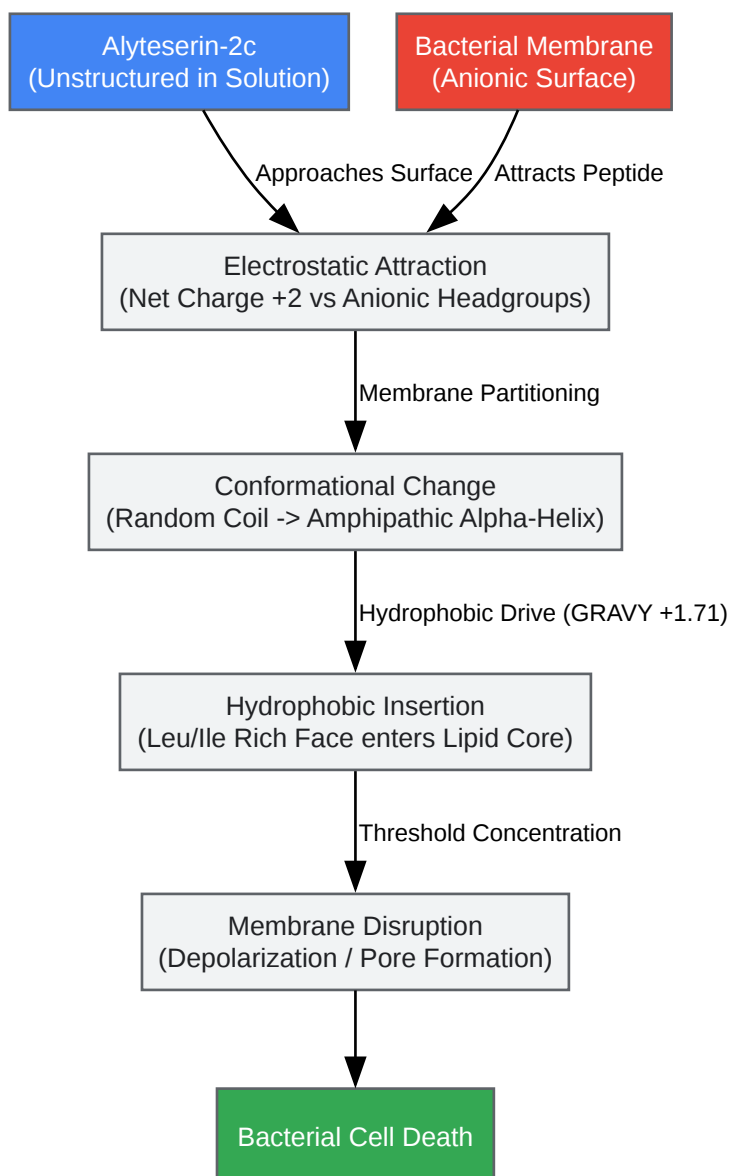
Alyteserin-2c
(Unstructured in Solution)

Bacterial Membrane
(Anionic Surface)

Approaches Surface

Attracts Peptide

Electrostatic Attraction
(Net Charge +2 vs Anionic Headgroups)

Membrane Partitioning

Conformational Change
(Random Coil -> Amphipathic Alpha-Helix)

Hydrophobic Drive (GRAVY +1.71)

Hydrophobic Insertion
(Leu/Ile Rich Face enters Lipid Core)

Threshold Concentration

Membrane Disruption
(Depolarization / Pore Formation)

Bacterial Cell Death